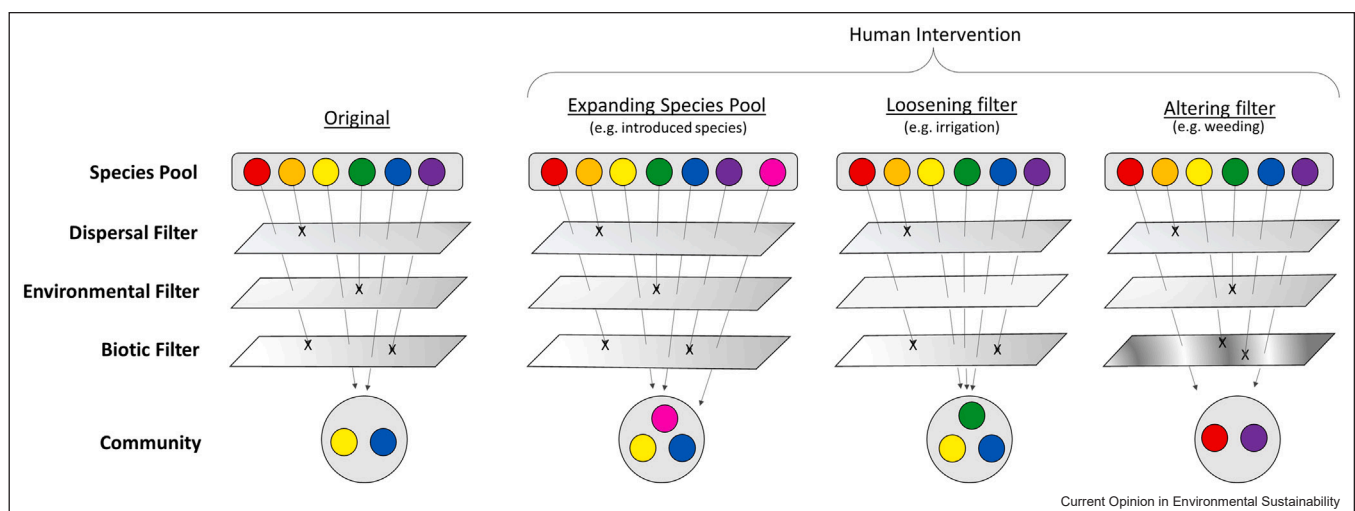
Human Intervention

Original

Expanding Species Pool
(e.g. introduced species)

Loosening filter
(e.g. irrigation)

Altering filter
(e.g. weeding)

Species Pool

Dispersal Filter

Environmental Filter

Biotic Filter

Community

Current Opinion in Environmental Sustainability